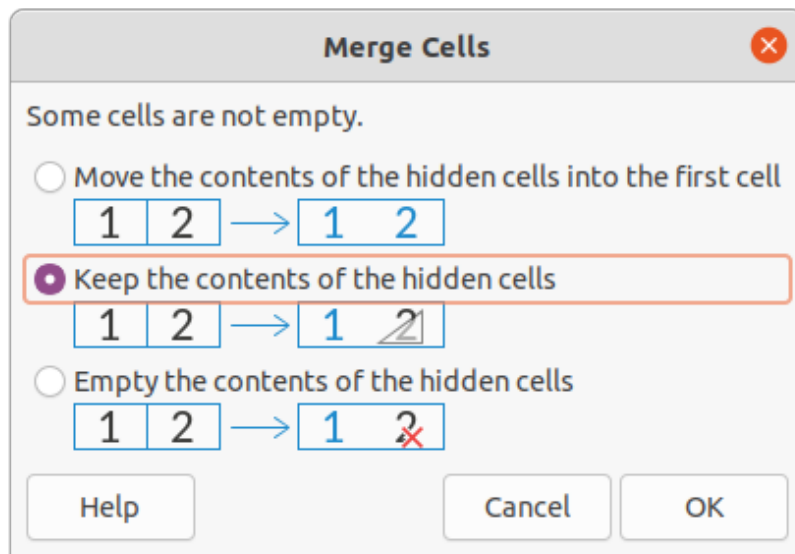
Merge Cells

Some cells are not empty.

Move the contents of the hidden cells into the first cell

| 1 | 2 |
|---|---|

→

| 1 2 |
|---|

Keep the contents of the hidden cells

| 1 | 2 |
|---|---|

→

| 1 2 |
|---|

Empty the contents of the hidden cells

| 1 | 2 |
|---|---|

→

| 1 2 |
|---|

Help

Cancel

OK